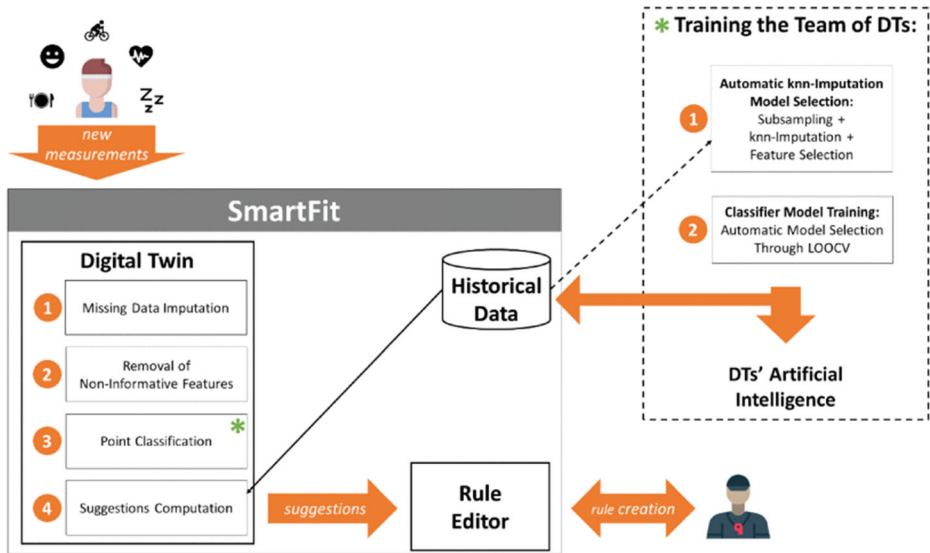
new measurements

SmartFit

Digital Twin

1 Missing Data Imputation

2 Removal of Non-Informative Features

3 Point Classification *

4 Suggestions Computation

Historical Data

suggestions

Rule Editor

rule creation

* Training the Team of DTs:

1 Automatic knn-Imputation Model Selection: Subsampling + knn-Imputation + Feature Selection

2 Classifier Model Training: Automatic Model Selection Through LOOCV

DTs' Artificial Intelligence